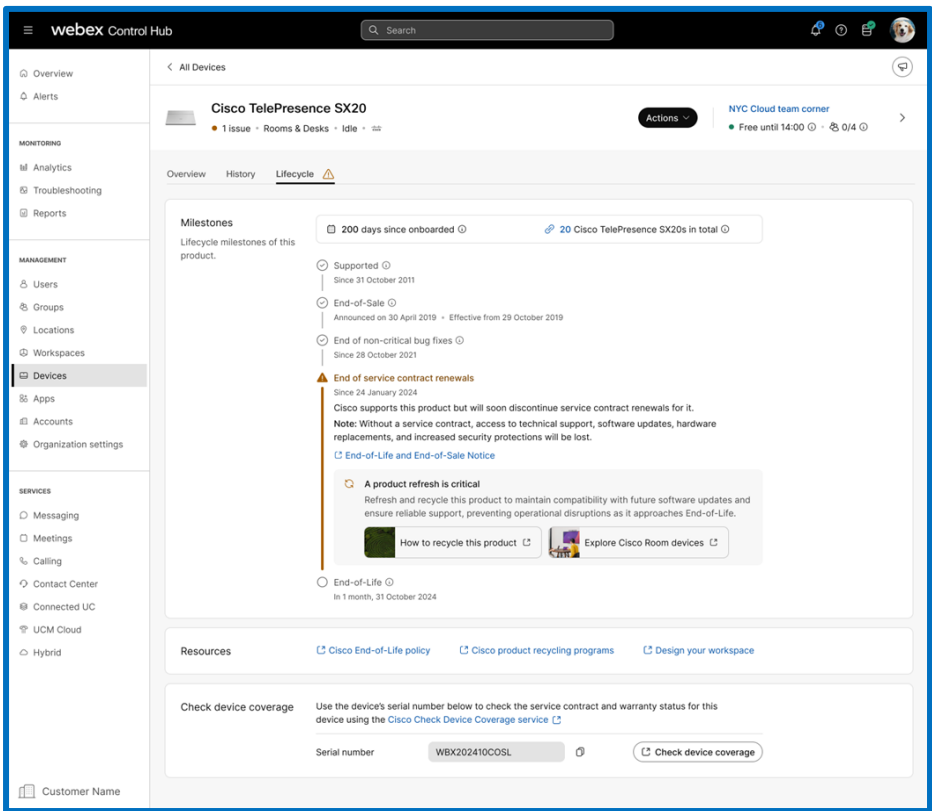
webex Control Hub

Search

Overview
Alerts

MONITORING
Analytics
Troubleshooting
Reports

MANAGEMENT
Users
Groups
Locations
Workspaces
Devices
Apps
Accounts
Organization settings

SERVICES
Messaging
Meetings
Calling
Contact Center
Connected UC
UCM Cloud
Hybrid

Customer Name

< All Devices

Cisco TelePresence SX20
1 issue • Rooms & Desks • Idle •

Actions

NYC Cloud team corner
Free until 14:00 • 0/4

Overview History Lifecycle

Milestones
Lifecycle milestones of this product.

200 days since onboarded
20 Cisco TelePresence SX20s in total

Supported
Since 31 October 2011

End-of-Sale
Announced on 30 April 2019 • Effective from 29 October 2019

End of non-critical bug fixes
Since 28 October 2021

End of service contract renewals
Since 24 January 2024
Cisco supports this product but will soon discontinue service contract renewals for it.
Note: Without a service contract, access to technical support, software updates, hardware replacements, and increased security protections will be lost.
End-of-Life and End-of-Sale Notice

A product refresh is critical
Refresh and recycle this product to maintain compatibility with future software updates and ensure reliable support, preventing operational disruptions as it approaches End-of-Life.
How to recycle this product
Explore Cisco Room devices

End-of-Life
In 1 month, 31 October 2024

Resources
Cisco End-of-Life policy
Cisco product recycling programs
Design your workspace

Check device coverage
Use the device's serial number below to check the service contract and warranty status for this device using the Cisco Check Device Coverage service
Serial number WBX202410COSL
Check device coverage